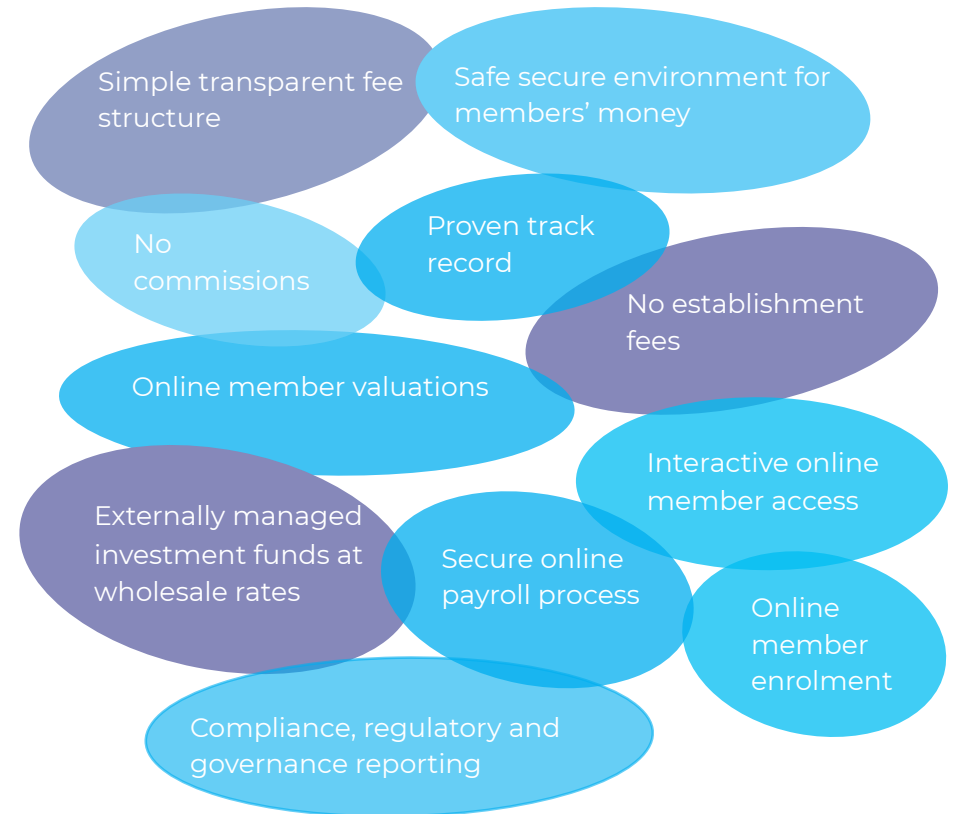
Simple transparent fee structure

Safe secure environment for members' money

No commissions

Proven track record

No establishment fees

Online member valuations

Interactive online member access

Externally managed investment funds at wholesale rates

Secure online payroll process

Online member enrolment

Compliance, regulatory and governance reporting